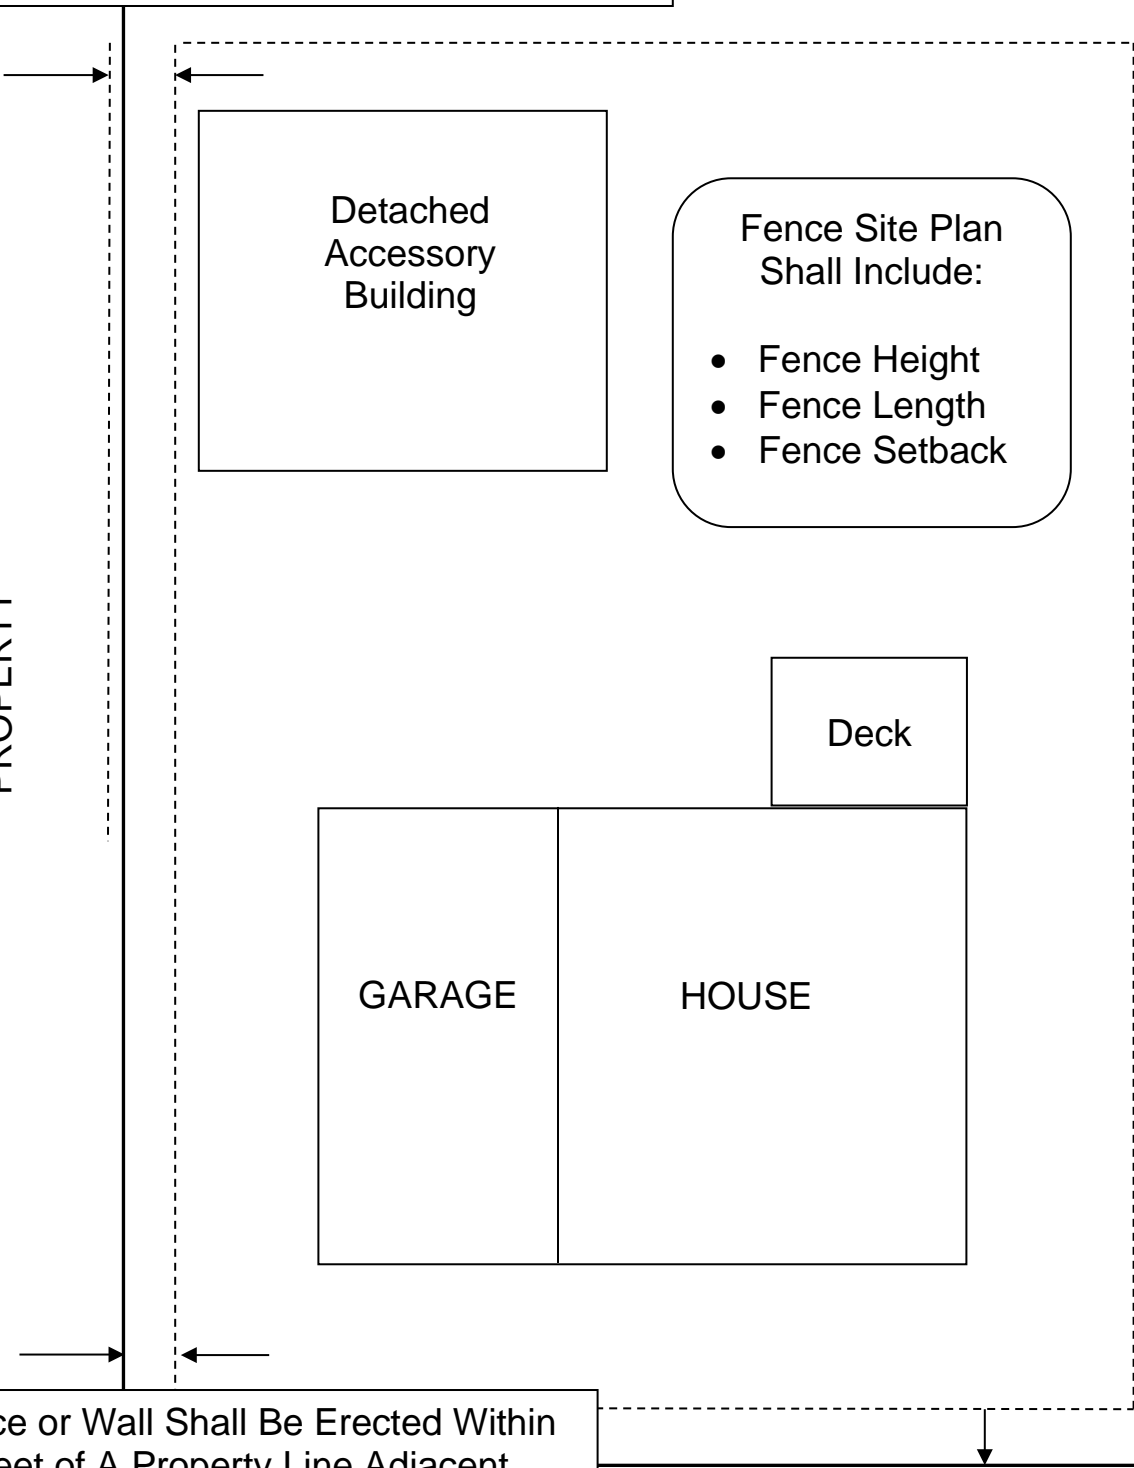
PROPERTY

Detached Accessory Building

Fence Site Plan Shall Include:

- Fence Height
- Fence Length
- Fence Setback

Deck

GARAGE

HOUSE

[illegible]ce or Wall Shall Be Erected Within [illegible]eet of A Property Line Adjacent